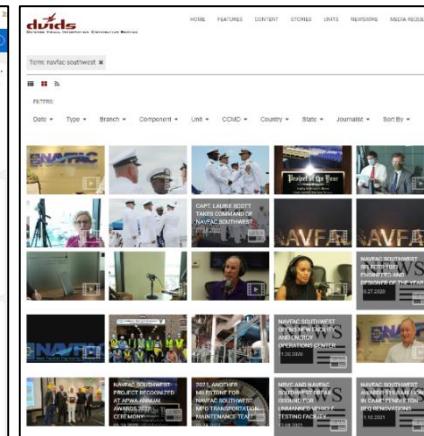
dvids
DEFENSE VISUAL INFORMATION DISTRIBUTION SERVICE

HOME FEATURES CONTENT STORIES UNITS REVISIONS MEDIA REQUE

Term: navfac southwest ✖

FILTERS

Date ▾ Type ▾ Branch ▾ Component ▾ Unit ▾ CCMD ▾ Country ▾ State ▾ Journalist ▾ Sort By ▾

NAVFAC

Project of the Year

CAPT. LAURIE SCOTT TAKES COMMAND OF NAVFAC SOUTHWEST

NAVFAC NAVFAC

NAVFAC SOUTHWEST SELECTED FOR ENGINEER AND DESIGNER OF THE YEAR

NAVFAC SOUTHWEST OPENS NEW FACILITY AND ENERGY OPERATIONS CENTER

NAVFAC

NAVFAC SOUTHWEST PROJECT RECOGNIZED AT APWA ANNUAL AWARDS 2021 CEREMONY

2021, ANOTHER MILESTONE FOR NAVFAC SOUTHWEST MPID TRANSPORTATION MAINTENANCE TEAM

NBVC AND NAVFAC SOUTHWEST BREAK GROUND FOR UNMANNED VEHICLE TESTING FACILITY

NAVFAC SOUTHWEST AWARDED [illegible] IN CAMP PENDLETON BEQ RENOVATIONS